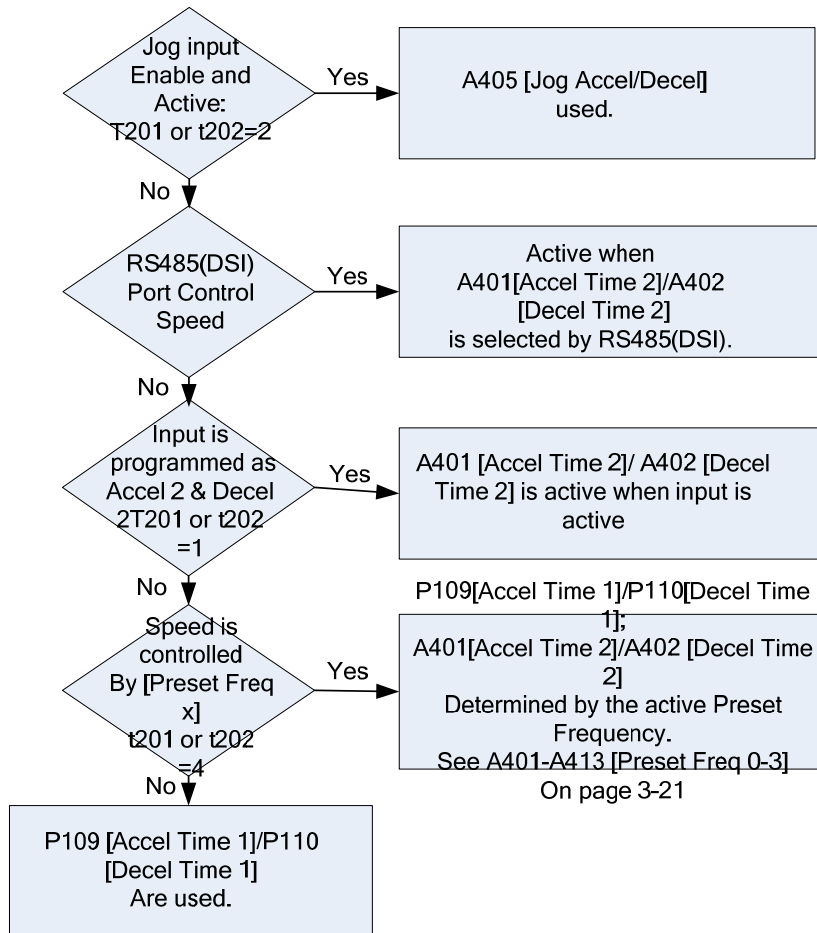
Jog input Enable and Active: T201 or t202=2

Yes

A405 [Jog Accel/Decel] used.

No

RS485(DSI) Port Control Speed

Yes

Active when A401[Accel Time 2]/A402 [Decel Time 2] is selected by RS485(DSI).

No

Input is programmed as Accel 2 & Decel 2T201 or t202 =1

Yes

A401 [Accel Time 2]/ A402 [Decel Time 2] is active when input is active

No

Speed is controlled By [Preset Freq x] t201 or t202 =4

Yes

P109[Accel Time 1]/P110[Decel Time 1]; A401[Accel Time 2]/A402 [Decel Time 2] Determined by the active Preset Frequency. See A401-A413 [Preset Freq 0-3] On page 3-21

No

P109 [Accel Time 1]/P110 [Decel Time 1] Are used.